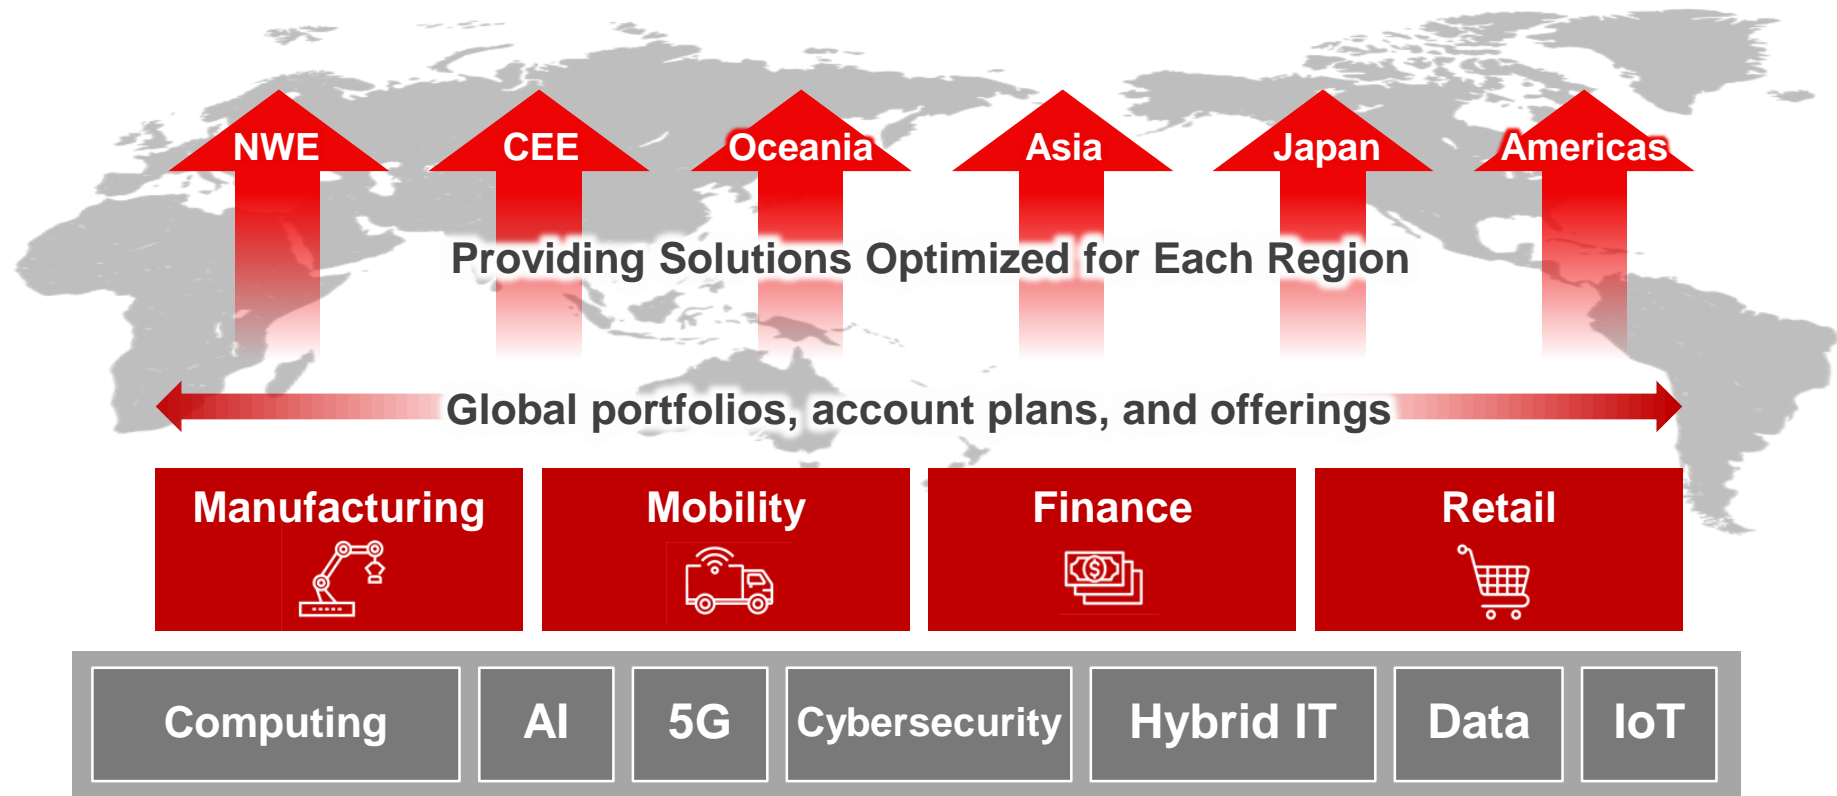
NWE
CEE
Oceania
Asia
Japan
Americas

Providing Solutions Optimized for Each Region

Global portfolios, account plans, and offerings

Manufacturing
Mobility
Finance
Retail

Computing
AI
5G
Cybersecurity
Hybrid IT
Data
IoT